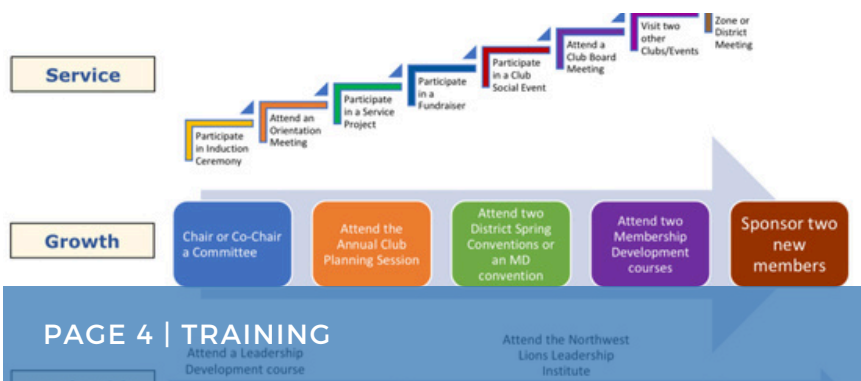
Service

Participate in Induction Ceremony

Attend an Orientation Meeting

Participate in a Service Project

Participate in a Fundraiser

Participate in a Club Social Event

Attend a Club Board Meeting

Visit two other Clubs/Events

Zone or District Meeting

Growth

Chair or Co-Chair a Committee

Attend the Annual Club Planning Session

Attend two District Spring Conventions or an MD convention

Attend two Membership Development courses

Sponsor two new members

PAGE 4 | TRAINING

Attend a Leadership Development course

Attend the Northwest Lions Leadership Institute